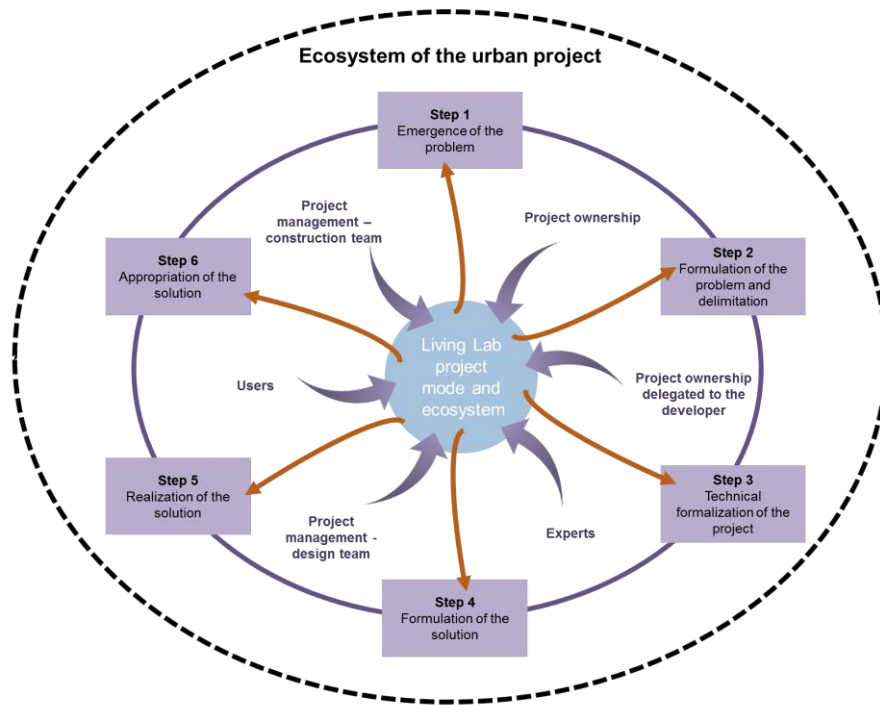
Ecosystem of the urban project

Step 1
Emergence of the problem

Project management – construction team

Project ownership

Step 6
Appropriation of the solution

Step 2
Formulation of the problem and delimitation

Living Lab project mode and ecosystem

Users

Project ownership delegated to the developer

Step 5
Realization of the solution

Step 3
Technical formalization of the project

Project management - design team

Experts

Step 4
Formulation of the solution